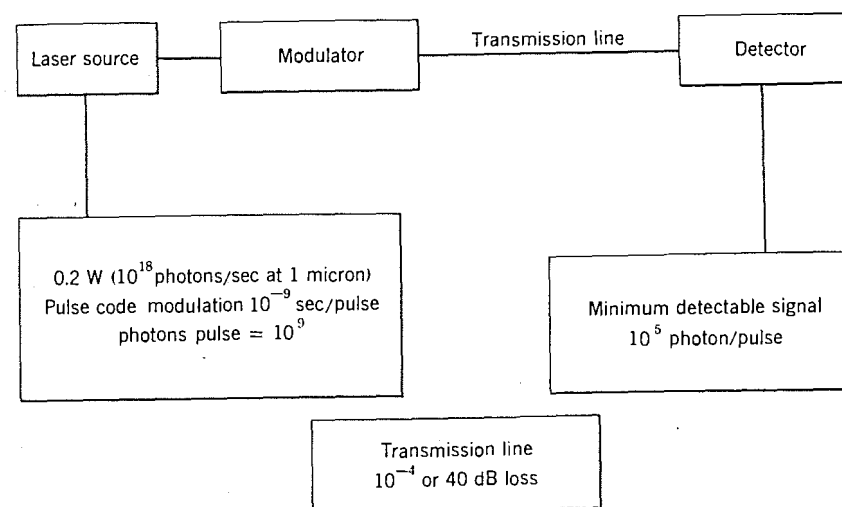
Laser source

Modulator

Transmission line

Detector

0.2 W ($10^{18}$photons/sec at 1 micron)
Pulse code modulation $10^{-9}$ sec/pulse
photons pulse = $10^{9}$

Minimum detectable signal
$10^{5}$ photon/pulse

Transmission line
$10^{-4}$ or 40 dB loss